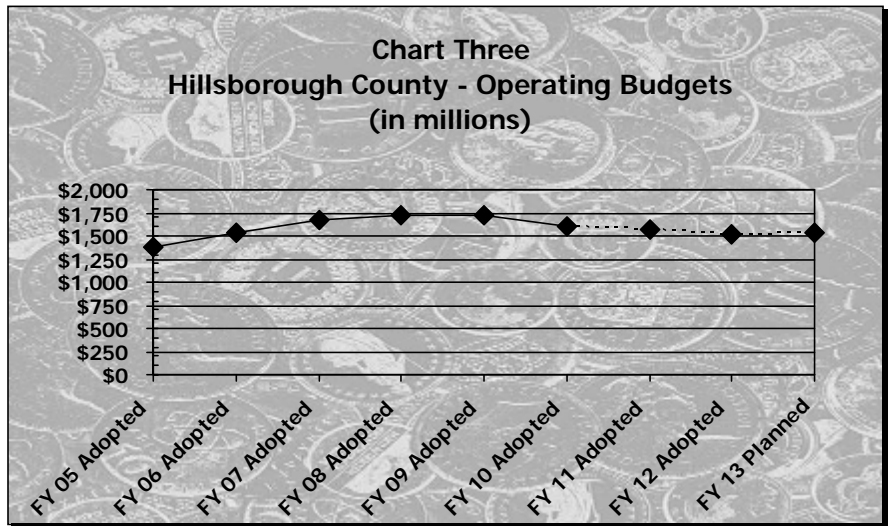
Chart Three
Hillsborough County - Operating Budgets
(in millions)

$2,000
$1,750
$1,500
$1,250
$1,000
$750
$500
$250
$0

FY 05 Adopted
FY 06 Adopted
FY 07 Adopted
FY 08 Adopted
FY 09 Adopted
FY 10 Adopted
FY 11 Adopted
FY 12 Adopted
FY 13 Planned